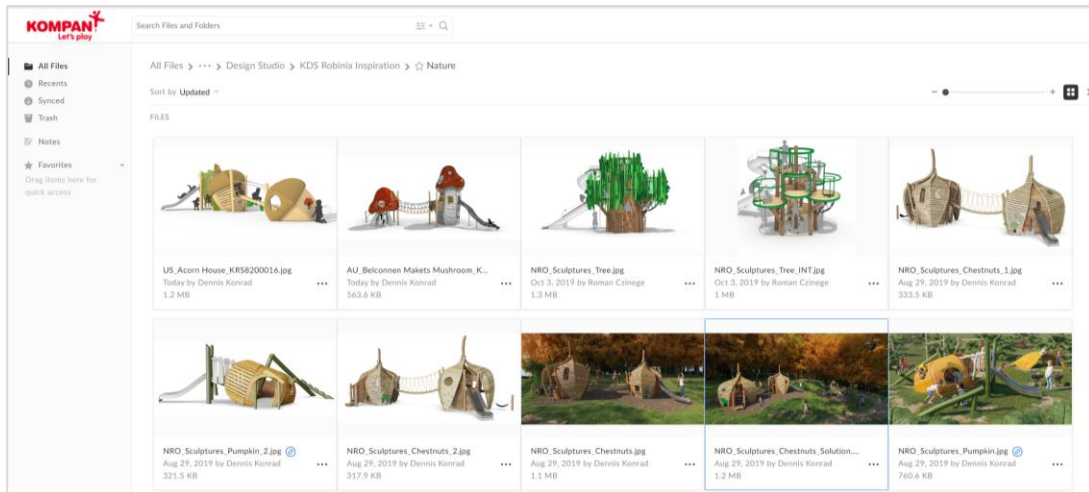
KOMPAN
Let's play

Search Files and Folders

All Files
Recents
Synced
Trash
Notes
Favorites
Drag items here for quick access

All Files > ··· > Design Studio > KDS Robinia Inspiration > ☆ Nature

Sort by Updated

FILES

US_Acorn House_KRS8200016.jpg
Today by Dennis Konrad
1.2 MB
···

AU_Belconnen Makets Mushroom_K...
Today by Dennis Konrad
563.6 KB
···

NRO_Sculptures_Tree.jpg
Oct 3, 2019 by Roman Czinege
1.3 MB
···

NRO_Sculptures_Tree_INT.jpg
Oct 3, 2019 by Roman Czinege
1 MB
···

NRO_Sculptures_Chestnuts_1.jpg
Aug 29, 2019 by Dennis Konrad
333.5 KB
···

NRO_Sculptures_Pumpkin_2.jpg
Aug 29, 2019 by Dennis Konrad
321.5 KB
···

NRO_Sculptures_Chestnuts_2.jpg
Aug 29, 2019 by Dennis Konrad
317.9 KB
···

NRO_Sculptures_Chestnuts.jpg
Aug 29, 2019 by Dennis Konrad
1.1 MB
···

NRO_Sculptures_Chestnuts_Solution....
Aug 29, 2019 by Dennis Konrad
1.2 MB
···

NRO_Sculptures_Pumpkin.jpg
Aug 29, 2019 by Dennis Konrad
760.6 KB
···